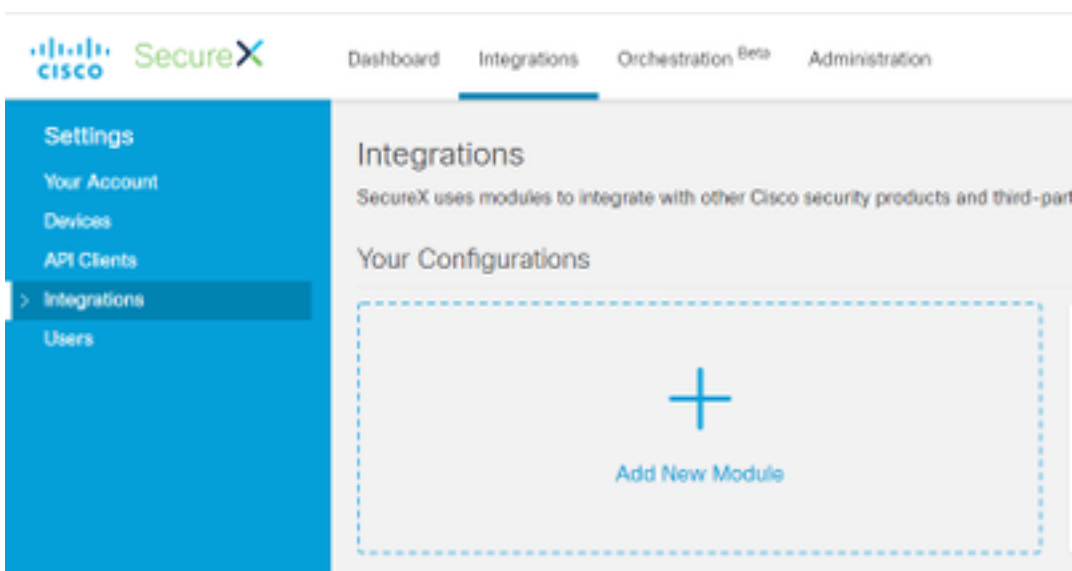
CISCO SecureX

Dashboard Integrations Orchestration $^{Beta}$ Administration

Settings

Your Account

Devices

API Clients

> Integrations

Users

Integrations

SecureX uses modules to integrate with other Cisco security products and third-part

Your Configurations

+

Add New Module